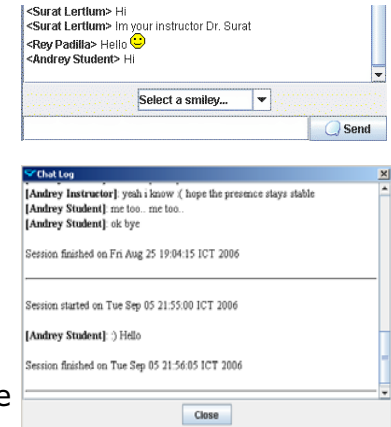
<Surat Lertlum> Hi
<Surat Lertlum> Im your instructor Dr. Surat
<Rey Padilla> Hello
<Andrey Student> Hi

Select a smiley...

Send

Chat Log

[Andrey Instructor]: yeah i know :( hope the presence stays stable
[Andrey Student]: me too.. me too..
[Andrey Student]: ok bye

Session finished on Fri Aug 25 19:04:15 ICT 2006

Session started on Tue Sep 05 21:55:00 ICT 2006

[Andrey Student]: :) Hello

Session finished on Tue Sep 05 21:56:05 ICT 2006

Close